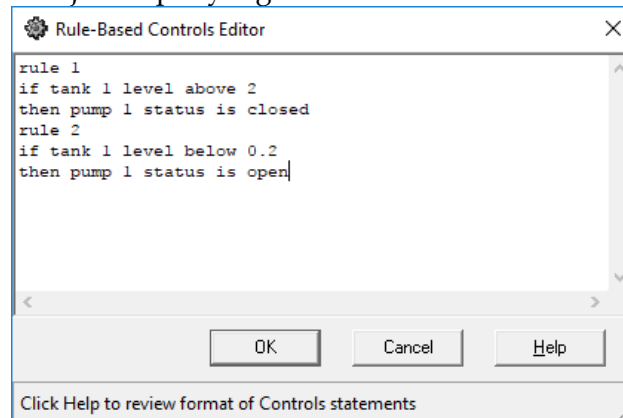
Rule-Based Controls Editor

rule 1
if tank 1 level above 2
then pump 1 status is closed
rule 2
if tank 1 level below 0.2
then pump 1 status is open

OK

Cancel

Help

Click Help to review format of Controls statements